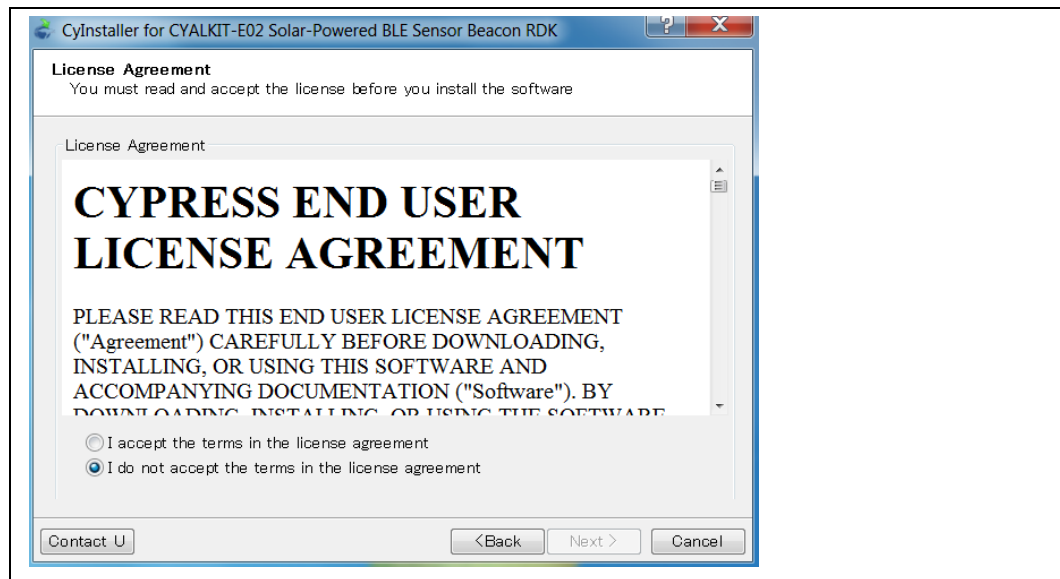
CyInstaller for CYALKIT-E02 Solar-Powered BLE Sensor Beacon RDK

License Agreement
You must read and accept the license before you install the software

License Agreement

CYPRESS END USER LICENSE AGREEMENT

PLEASE READ THIS END USER LICENSE AGREEMENT ("Agreement") CAREFULLY BEFORE DOWNLOADING, INSTALLING, OR USING THIS SOFTWARE AND ACCOMPANYING DOCUMENTATION ("Software"). BY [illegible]

I accept the terms in the license agreement
I do not accept the terms in the license agreement

Contact U
<Back
Next >
Cancel